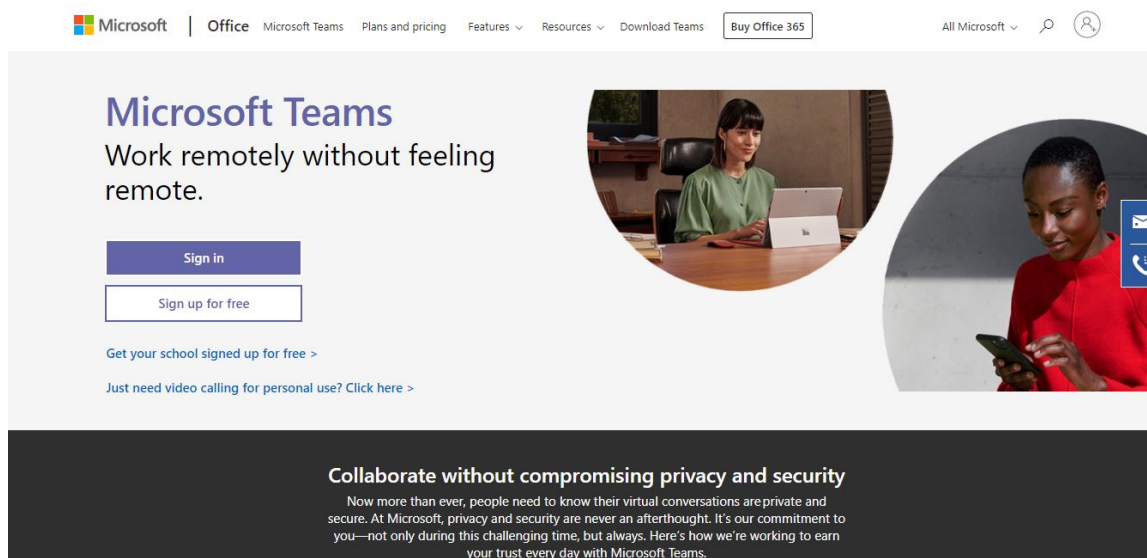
Microsoft | Office Microsoft Teams Plans and pricing Features ⌵ Resources ⌵ Download Teams Buy Office 365 All Microsoft ⌵

Microsoft Teams
Work remotely without feeling remote.

Sign in

Sign up for free

Get your school signed up for free >

Just need video calling for personal use? Click here >

Collaborate without compromising privacy and security
Now more than ever, people need to know their virtual conversations are private and secure. At Microsoft, privacy and security are never an afterthought. It's our commitment to you—not only during this challenging time, but always. Here's how we're working to earn your trust every day with Microsoft Teams.